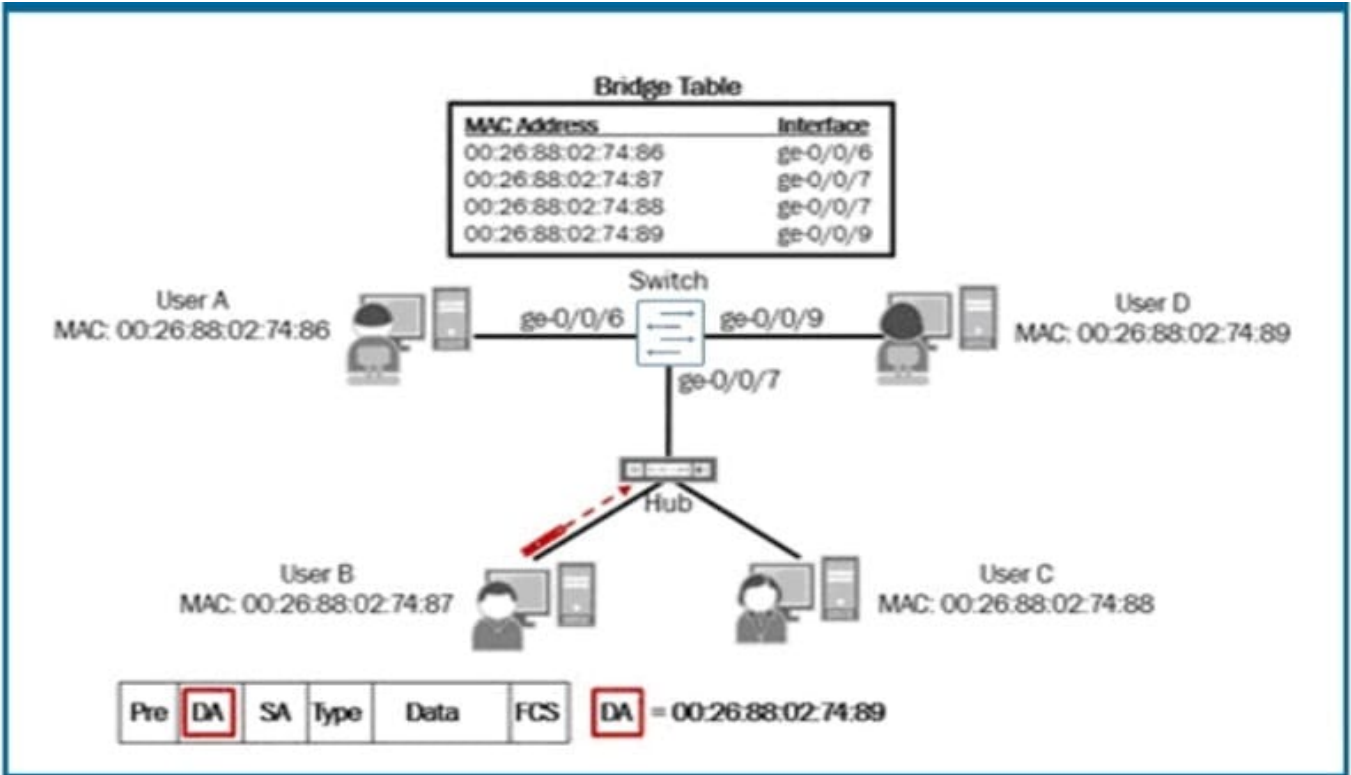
Bridge Table

| MAC Address | Interface |
|---|---|
| 00:26:88:02:74:86 | ge-0/0/6 |
| 00:26:88:02:74:87 | ge-0/0/7 |
| 00:26:88:02:74:88 | ge-0/0/7 |
| 00:26:88:02:74:89 | ge-0/0/9 |

Switch

User A
MAC: 00:26:88:02:74:86

ge-0/0/6

ge-0/0/9

User D
MAC: 00:26:88:02:74:89

ge-0/0/7

Hub

User B
MAC: 00:26:88:02:74:87

User C
MAC: 00:26:88:02:74:88

| Pre | DA | SA | Type | Data | FCS |
|---|---|---|---|---|---|

DA = 00:26:88:02:74:89